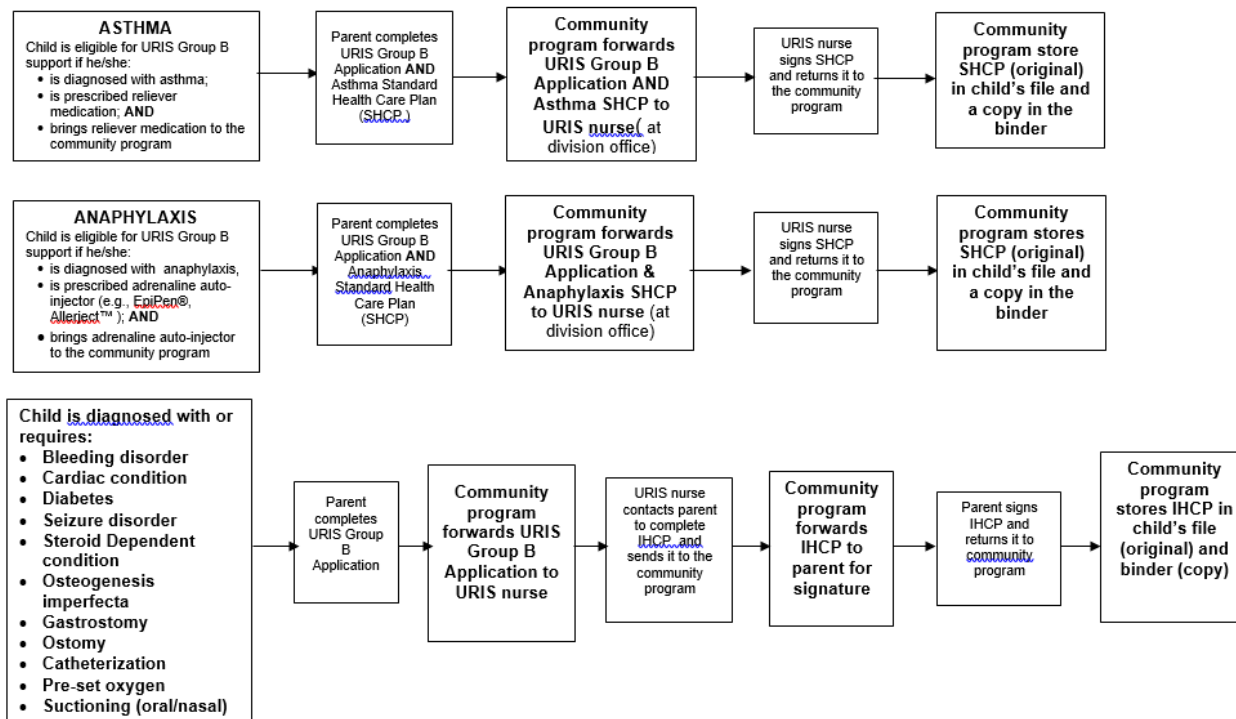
ASTHMA
Child is eligible for URIS Group B support if he/she:
• is diagnosed with asthma;
• is prescribed reliever medication; AND
• brings reliever medication to the community program

Parent completes URIS Group B Application AND Asthma Standard Health Care Plan (SHCP)

Community program forwards URIS Group B Application AND Asthma SHCP to URIS nurse( at division office)

URIS nurse signs SHCP and returns it to the community program

Community program store SHCP (original) in child's file and a copy in the binder

ANAPHYLAXIS
Child is eligible for URIS Group B support if he/she:
• is diagnosed with anaphylaxis,
• is prescribed adrenaline auto-injector (e.g., EpiPen®, Allerject™ ); AND
• brings adrenaline auto-injector to the community program

Parent completes URIS Group B Application AND Anaphylaxis Standard Health Care Plan (SHCP)

Community program forwards URIS Group B Application & Anaphylaxis SHCP to URIS nurse (at division office)

URIS nurse signs SHCP and returns it to the community program

Community program stores SHCP (original) in child's file and a copy in the binder

Child is diagnosed with or requires:
• Bleeding disorder
• Cardiac condition
• Diabetes
• Seizure disorder
• Steroid Dependent condition
• Osteogenesis imperfecta
• Gastrostomy
• Ostomy
• Catheterization
• Pre-set oxygen
• Suctioning (oral/nasal)

Parent completes URIS Group B Application

Community program forwards URIS Group B Application to URIS nurse

URIS nurse contacts parent to complete IHCP, and sends it to the community program

Community program forwards IHCP to parent for signature

Parent signs IHCP and returns it to community program

Community program stores IHCP in child's file (original) and binder (copy)